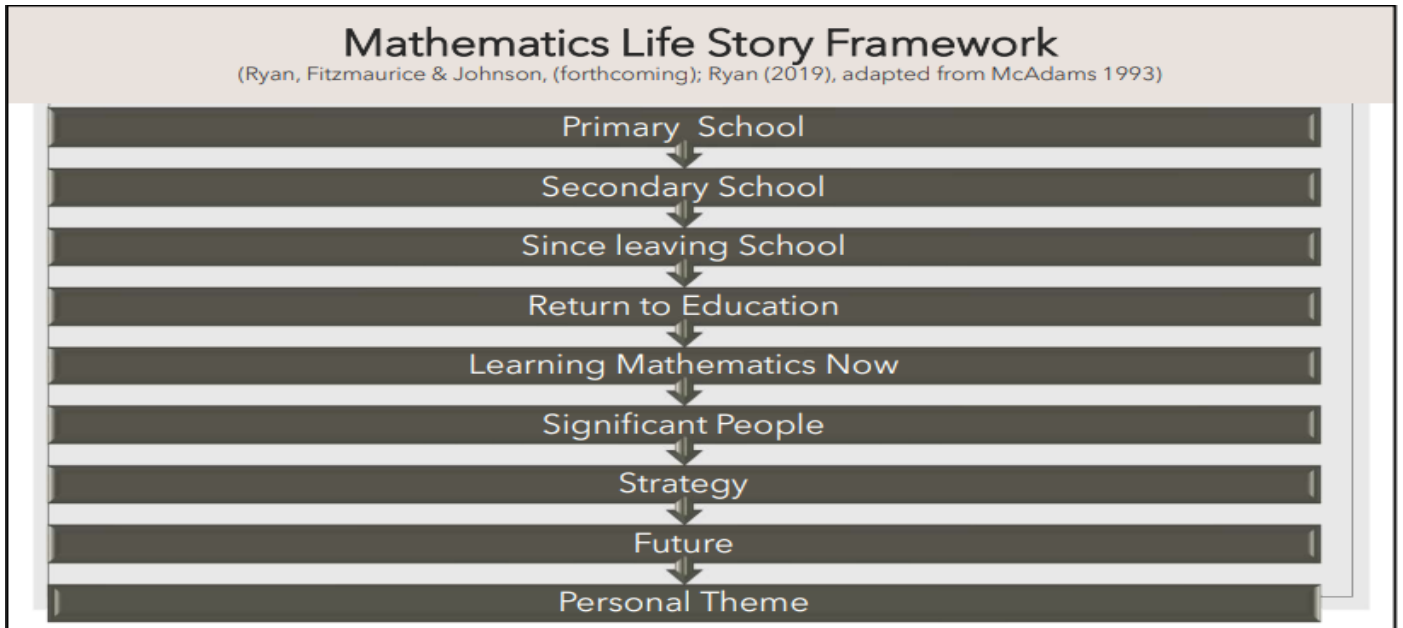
Mathematics Life Story Framework
(Ryan, Fitzmaurice & Johnson, (forthcoming); Ryan (2019), adapted from McAdams 1993)

Primary School

Secondary School

Since leaving School

Return to Education

Learning Mathematics Now

Significant People

Strategy

Future

Personal Theme